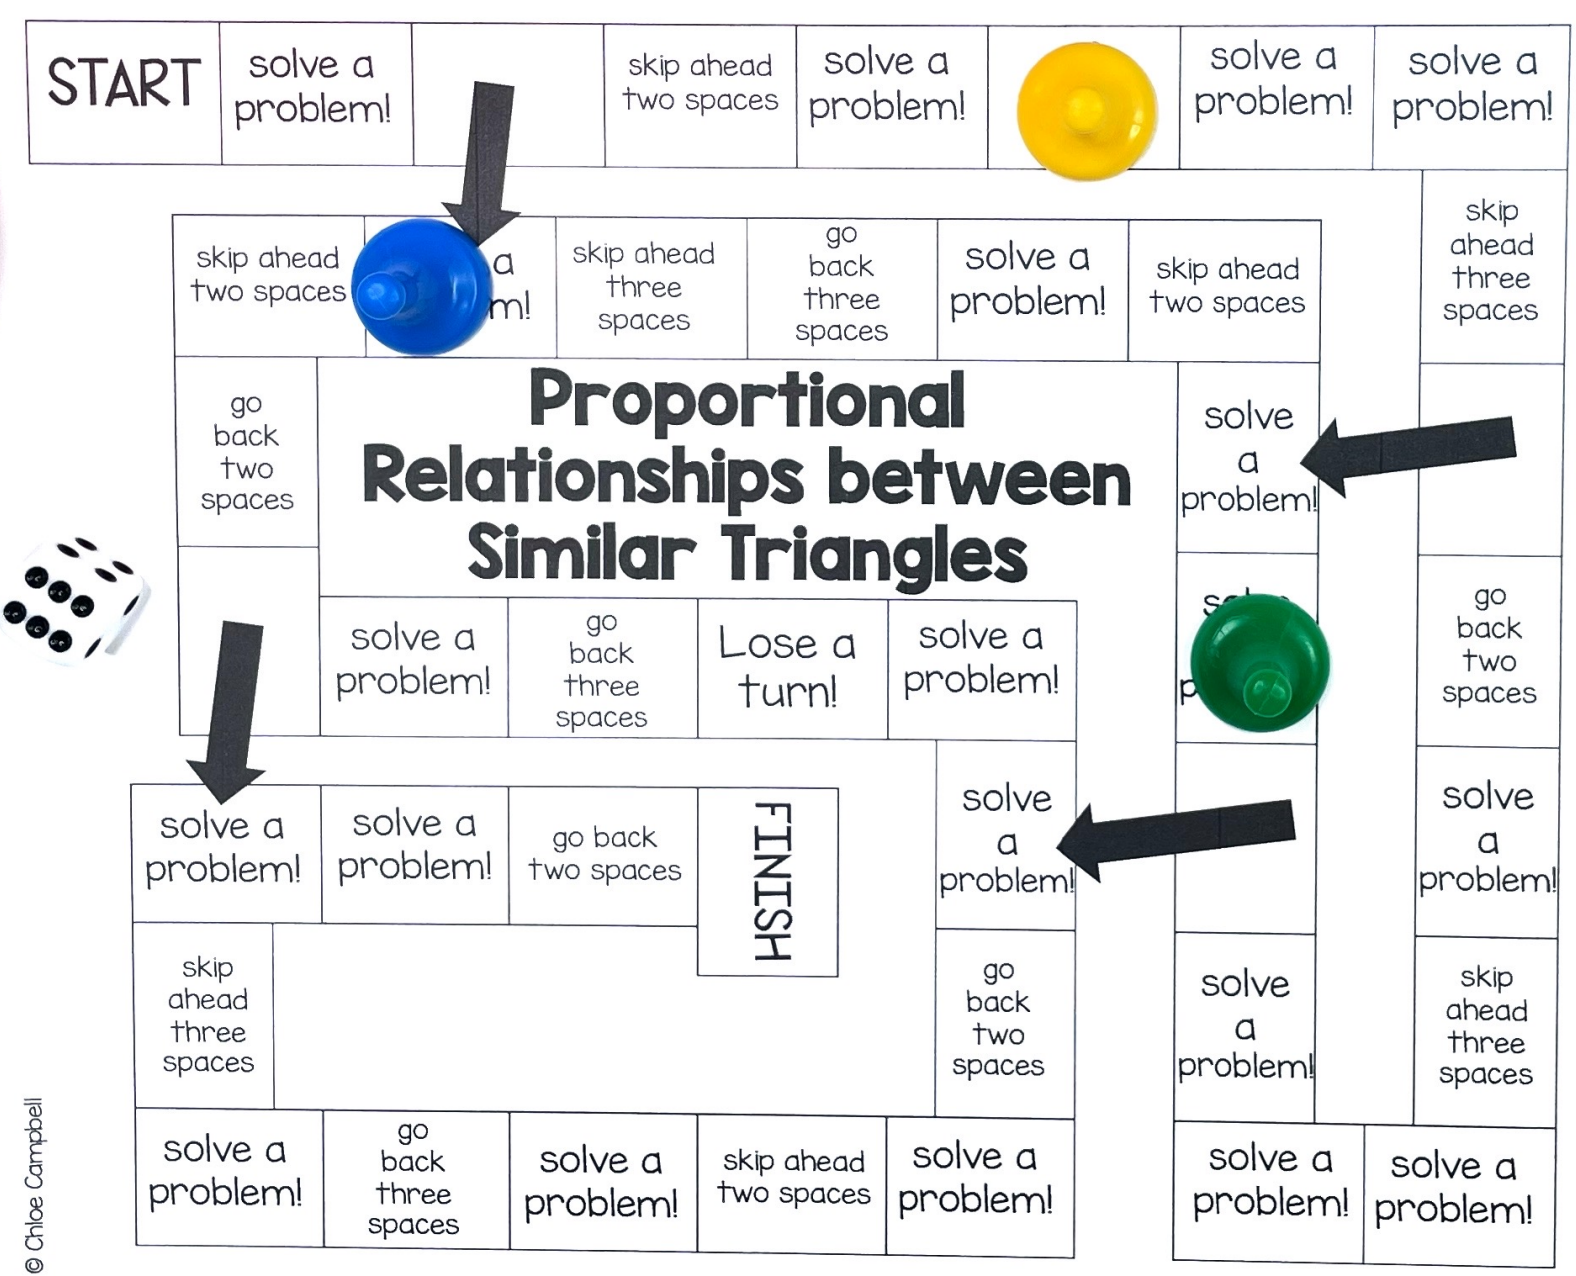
START

solve a problem!

skip ahead two spaces

solve a problem!

solve a problem!

solve a problem!

skip ahead two spaces

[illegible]a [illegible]m!

skip ahead three spaces

go back three spaces

solve a problem!

skip ahead two spaces

skip ahead three spaces

Proportional Relationships between Similar Triangles

go back two spaces

solve a problem!

solve a problem!

go back three spaces

Lose a turn!

solve a problem!

S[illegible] p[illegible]

go back two spaces

solve a problem!

solve a problem!

go back two spaces

FINISH

solve a problem!

solve a problem!

skip ahead three spaces

go back two spaces

solve a problem!

skip ahead three spaces

solve a problem!

go back three spaces

solve a problem!

skip ahead two spaces

solve a problem!

solve a problem!

solve a problem!

© Chloe Campbell